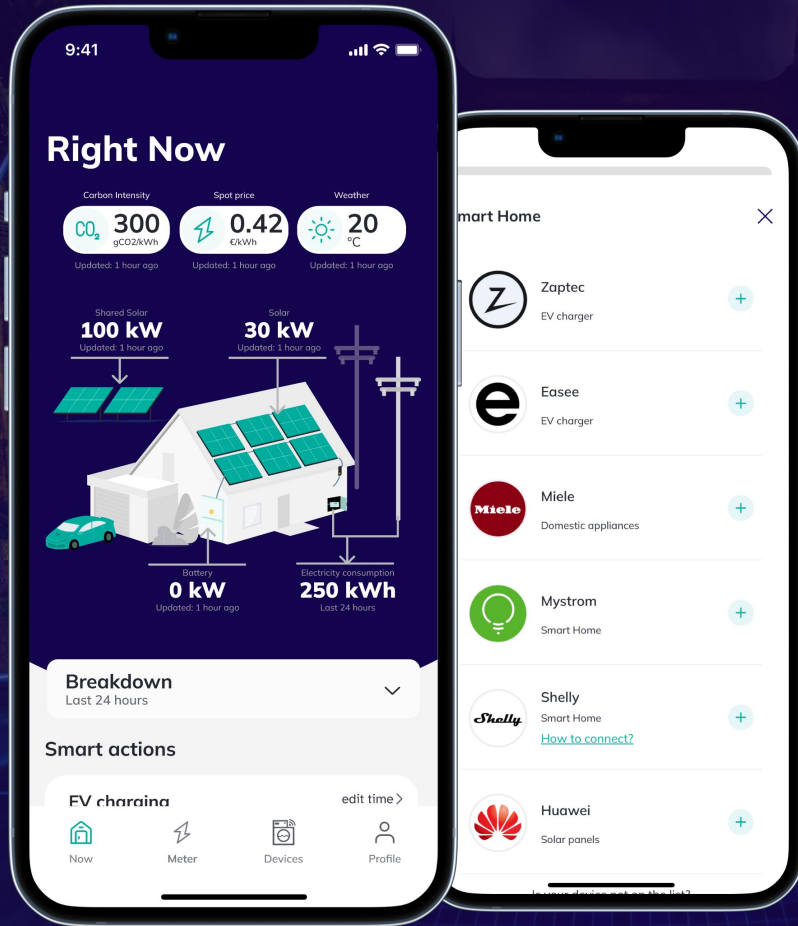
9:41

Right Now

Carbon Intensity
$CO_2$ 300 gCO2/kWh
Updated: 1 hour ago

Spot price
0.42 €/kWh
Updated: 1 hour ago

Weather
20 °C
Updated: 1 hour ago

Shared Solar
100 kW
Updated: 1 hour ago

Solar
30 kW
Updated: 1 hour ago

Battery
0 kW
Updated: 1 hour ago

Electricity consumption
250 kWh
Last 24 hours

Breakdown
Last 24 hours

Smart actions

EV charging
edit time

Now
Meter
Devices
Profile

mart Home

Zaptec
EV charger

Easee
EV charger

Miele
Domestic appliances

Mystrom
Smart Home

Shelly
Smart Home
How to connect?

Huawei
Solar panels

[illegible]